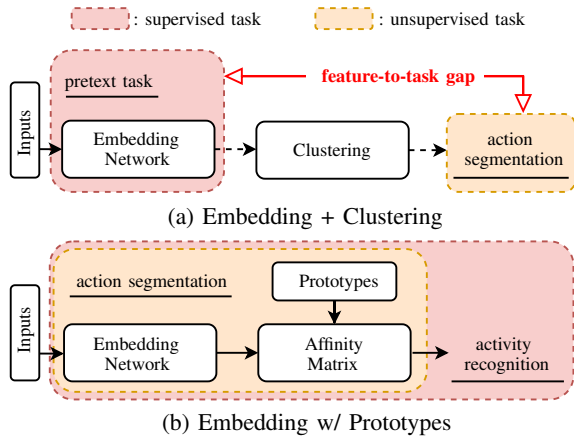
: supervised task
: unsupervised task

pretext task

feature-to-task gap

Inputs

Embedding Network

Clustering

action segmentation

(a) Embedding + Clustering

action segmentation

Prototypes

Inputs

Embedding Network

Affinity Matrix

activity recognition

(b) Embedding w/ Prototypes